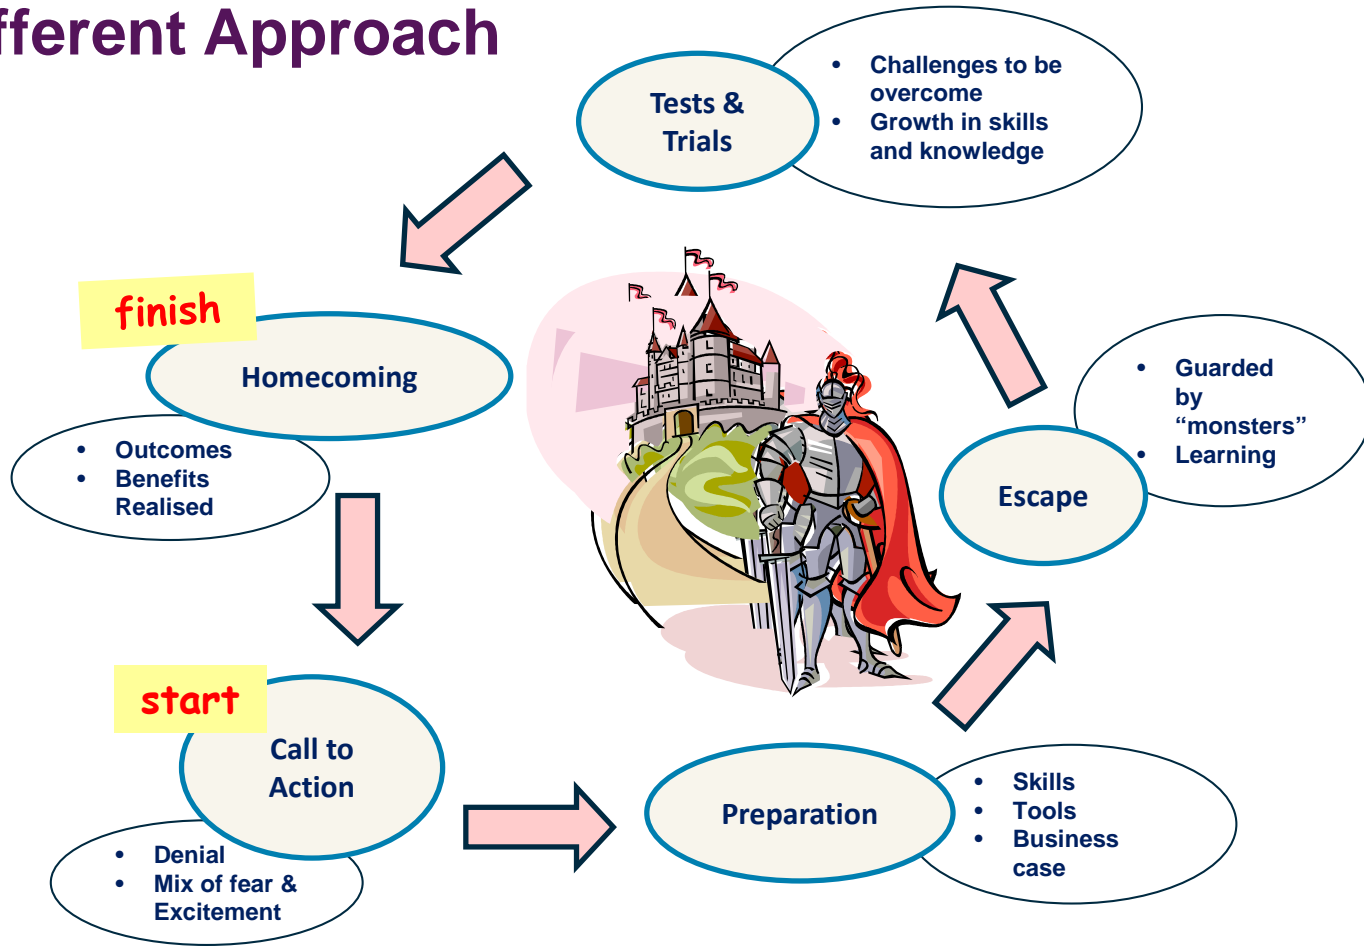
fferent Approach

Tests & Trials

- Challenges to be overcome
- Growth in skills and knowledge

finish

Homecoming

- Outcomes
- Benefits Realised

Escape

- Guarded by "monsters"
- Learning

start

Call to Action

- Denial
- Mix of fear & Excitement

Preparation

- Skills
- Tools
- Business case